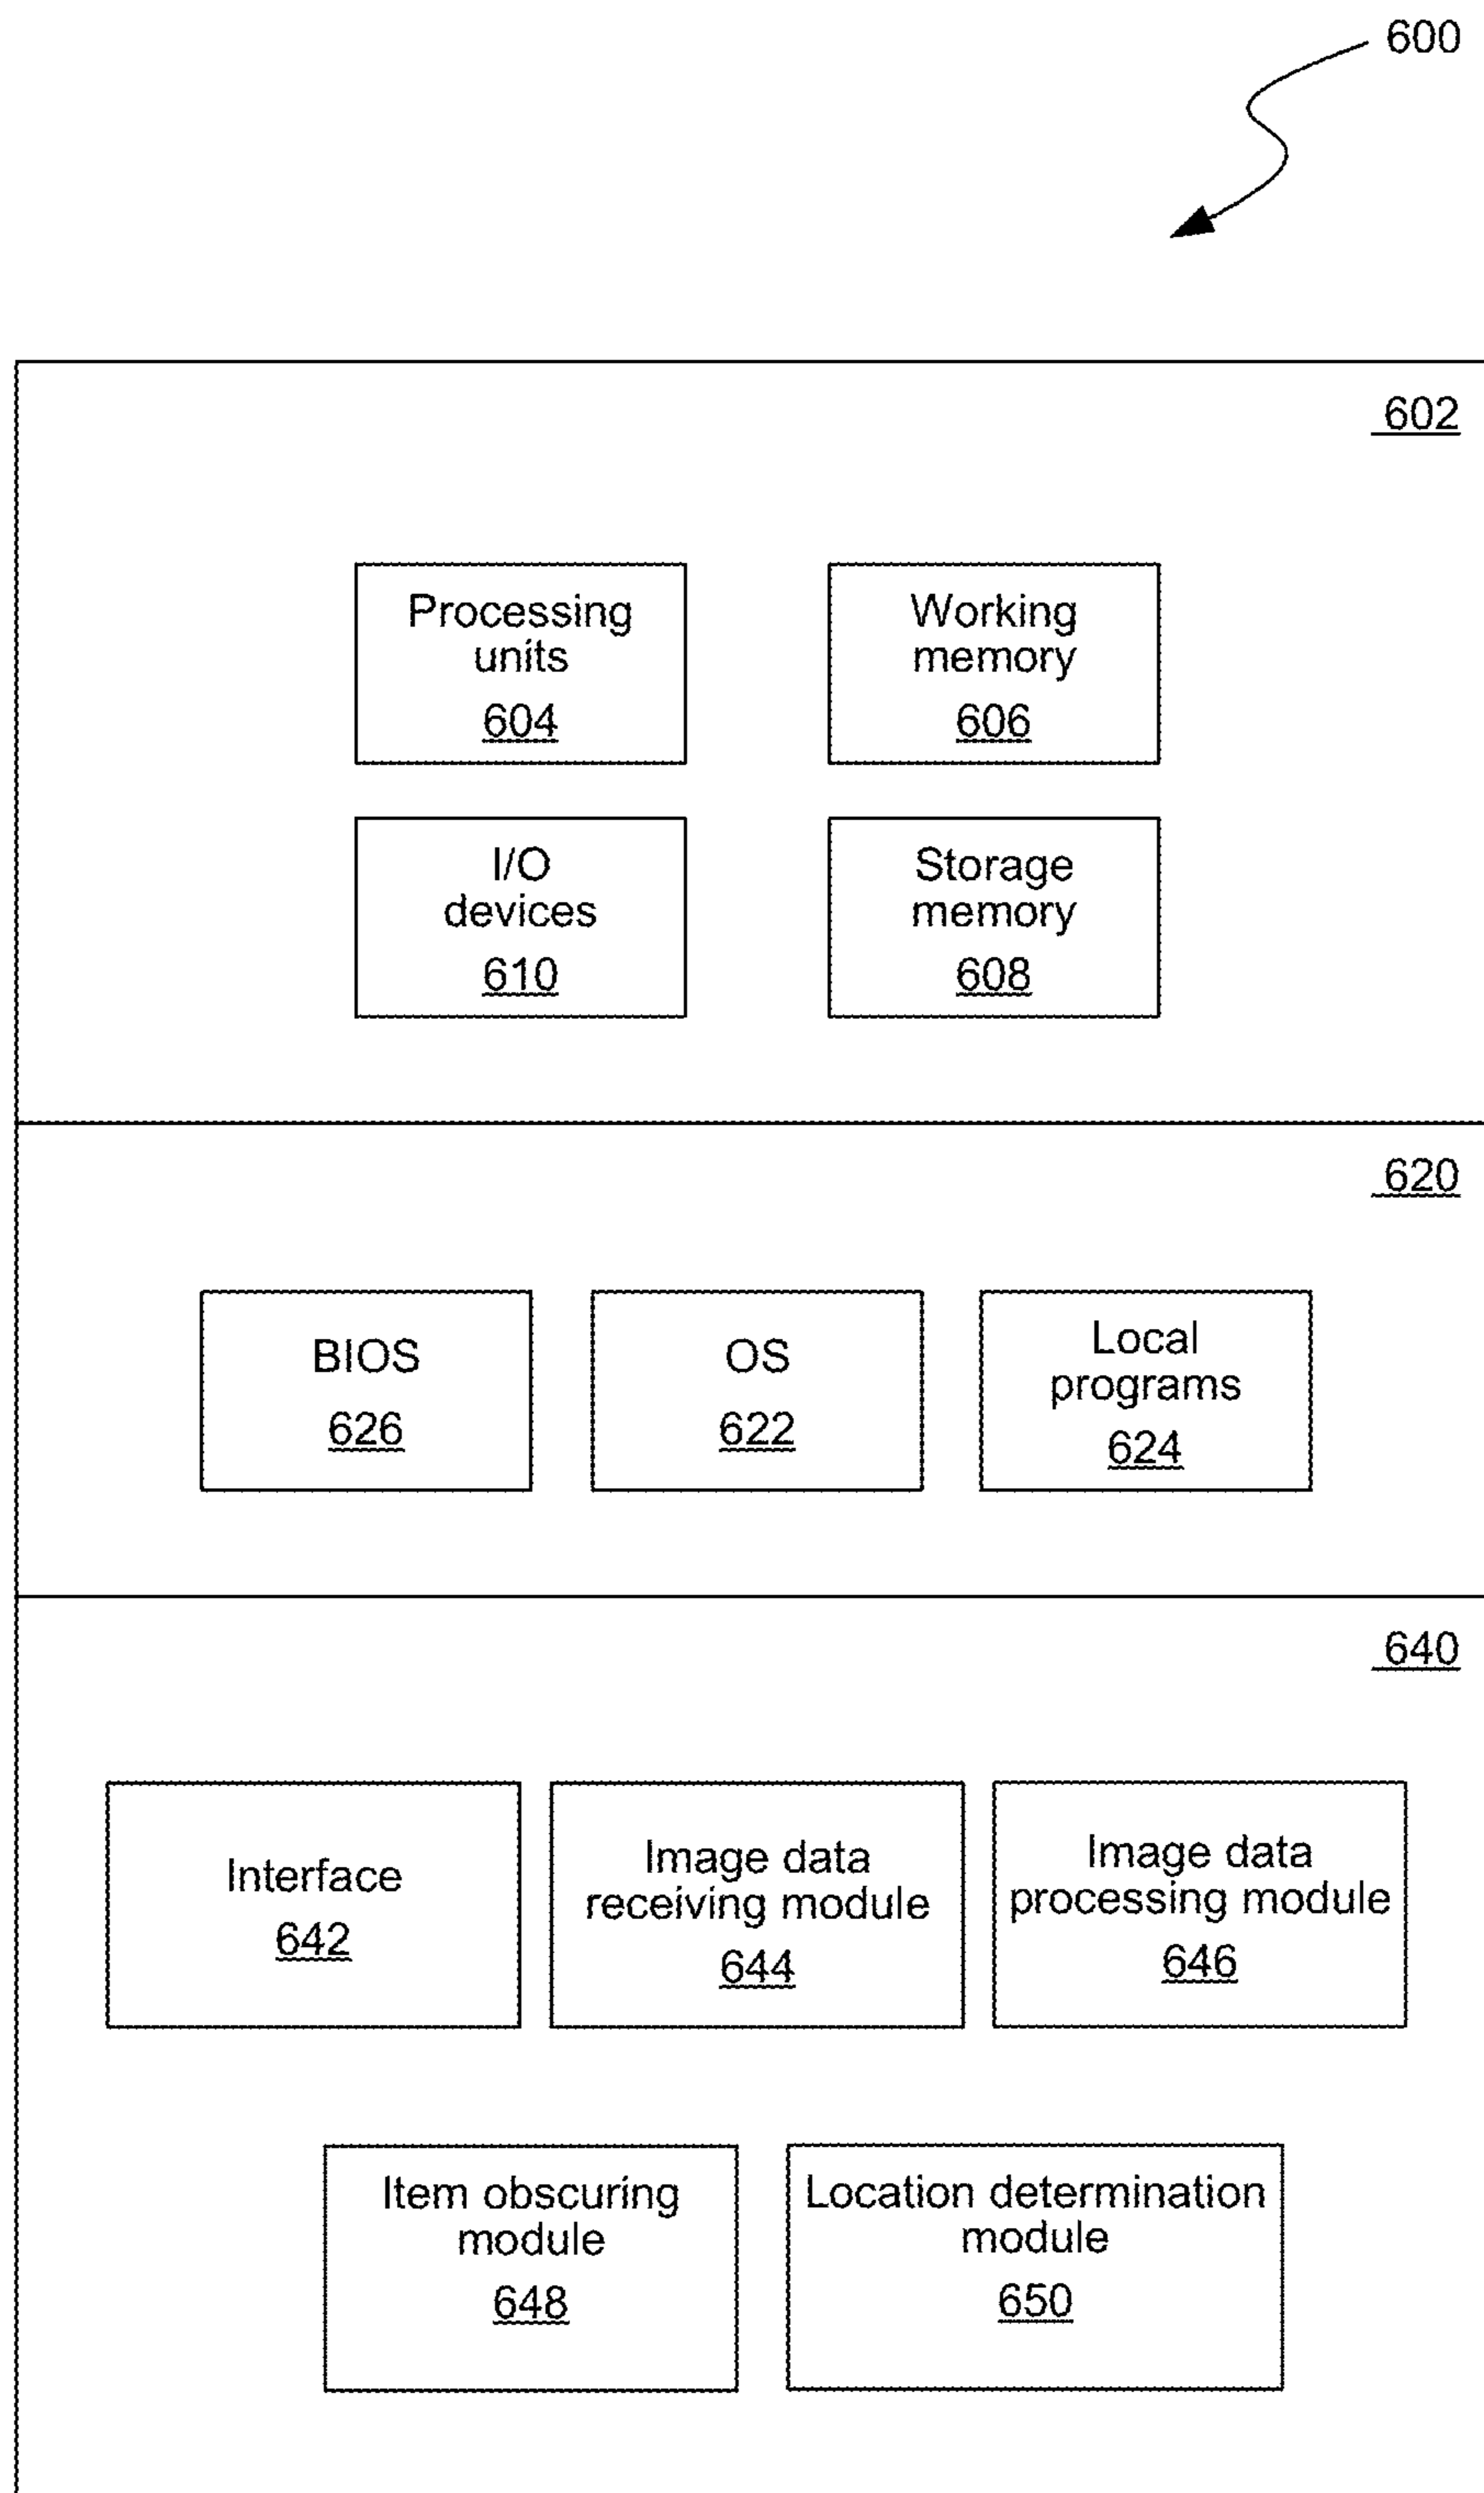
600

602

Processing units
604

Working memory
606

I/O devices
610

Storage memory
608

620

BIOS
626

OS
622

Local programs
624

640

Interface
642

Image data receiving module
644

Image data processing module
646

Item obscuring module
648

Location determination module
650